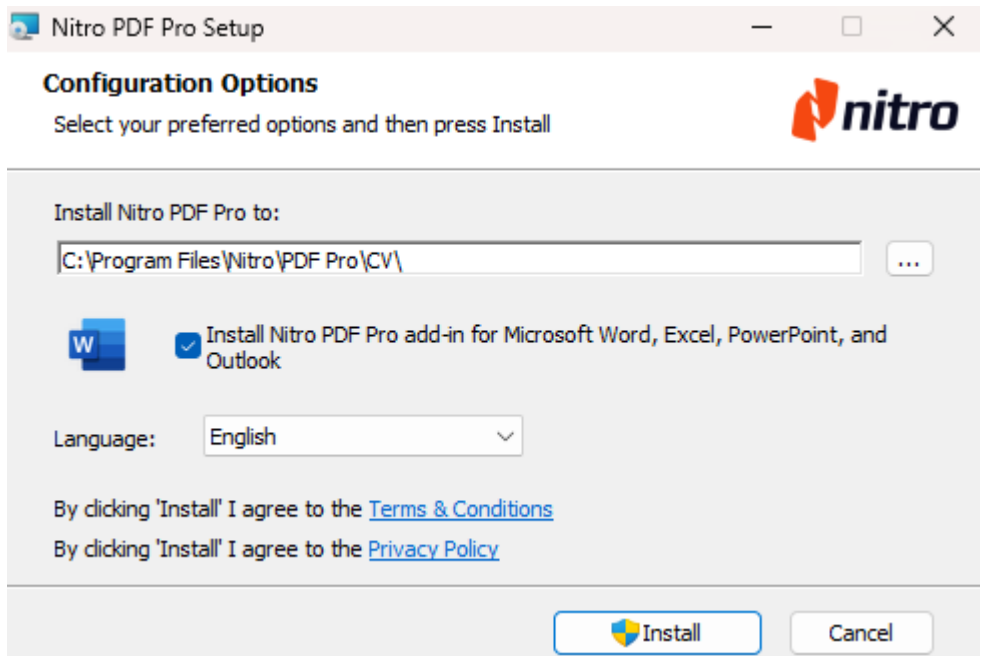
Nitro PDF Pro Setup

Configuration Options

Select your preferred options and then press Install

nitro

Install Nitro PDF Pro to:

C:\Program Files\Nitro\PDF Pro\CV\

...

W

Install Nitro PDF Pro add-in for Microsoft Word, Excel, PowerPoint, and Outlook

Language: English

By clicking 'Install' I agree to the Terms & Conditions

By clicking 'Install' I agree to the Privacy Policy

Install

Cancel